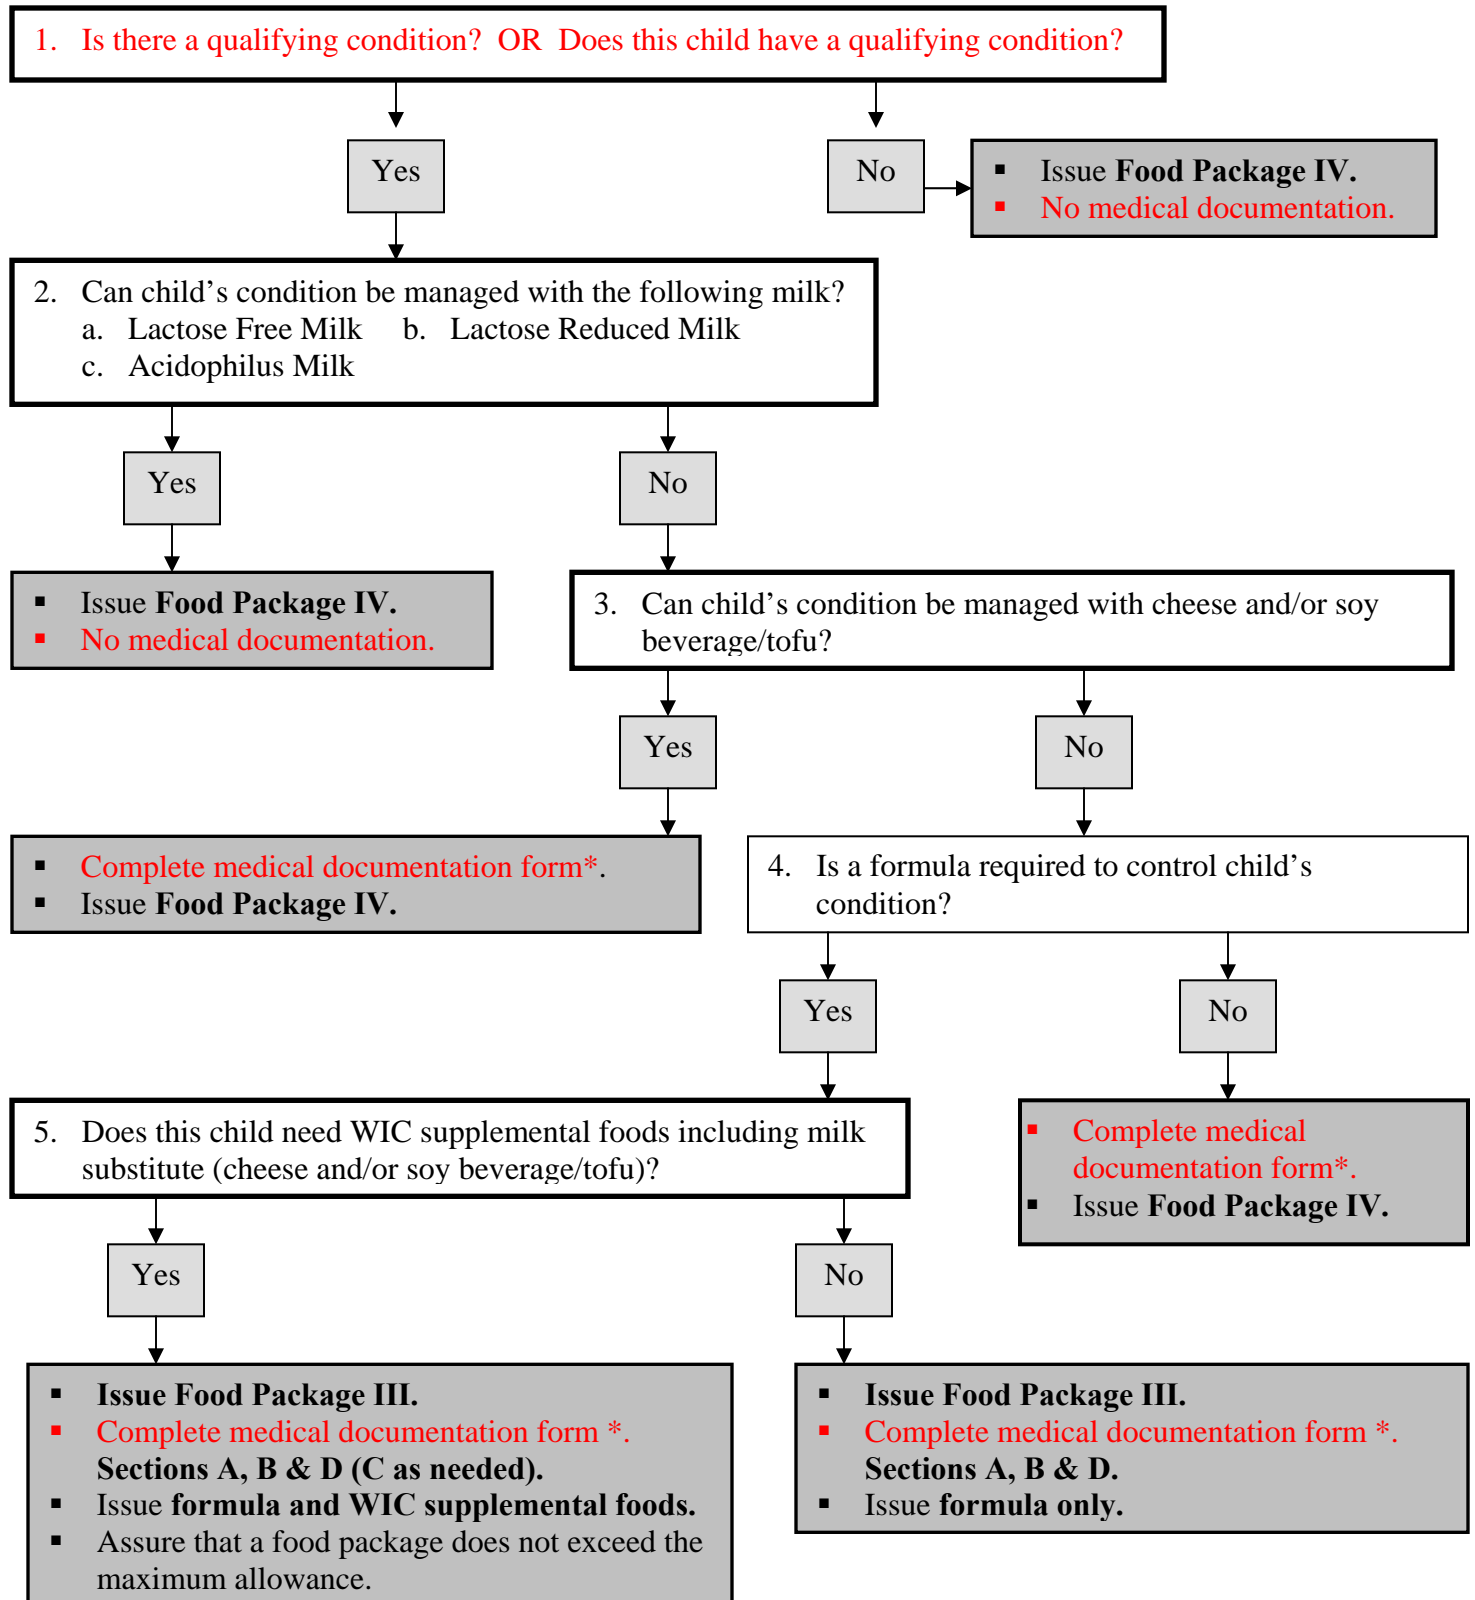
1. Is there a qualifying condition? OR Does this child have a qualifying condition?

Yes

No

- Issue Food Package IV.
- No medical documentation.

2. Can child’s condition be managed with the following milk?
a. Lactose Free Milk b. Lactose Reduced Milk
c. Acidophilus Milk

Yes

No

- Issue Food Package IV.
- No medical documentation.

3. Can child’s condition be managed with cheese and/or soy beverage/tofu?

Yes

No

- Complete medical documentation form*.
- Issue Food Package IV.

4. Is a formula required to control child’s condition?

Yes

No

5. Does this child need WIC supplemental foods including milk substitute (cheese and/or soy beverage/tofu)?

- Complete medical documentation form*.
- Issue Food Package IV.

Yes

No

- Issue Food Package III.
- Complete medical documentation form *. Sections A, B & D (C as needed).
- Issue formula and WIC supplemental foods.
- Assure that a food package does not exceed the maximum allowance.

- Issue Food Package III.
- Complete medical documentation form *. Sections A, B & D.
- Issue formula only.